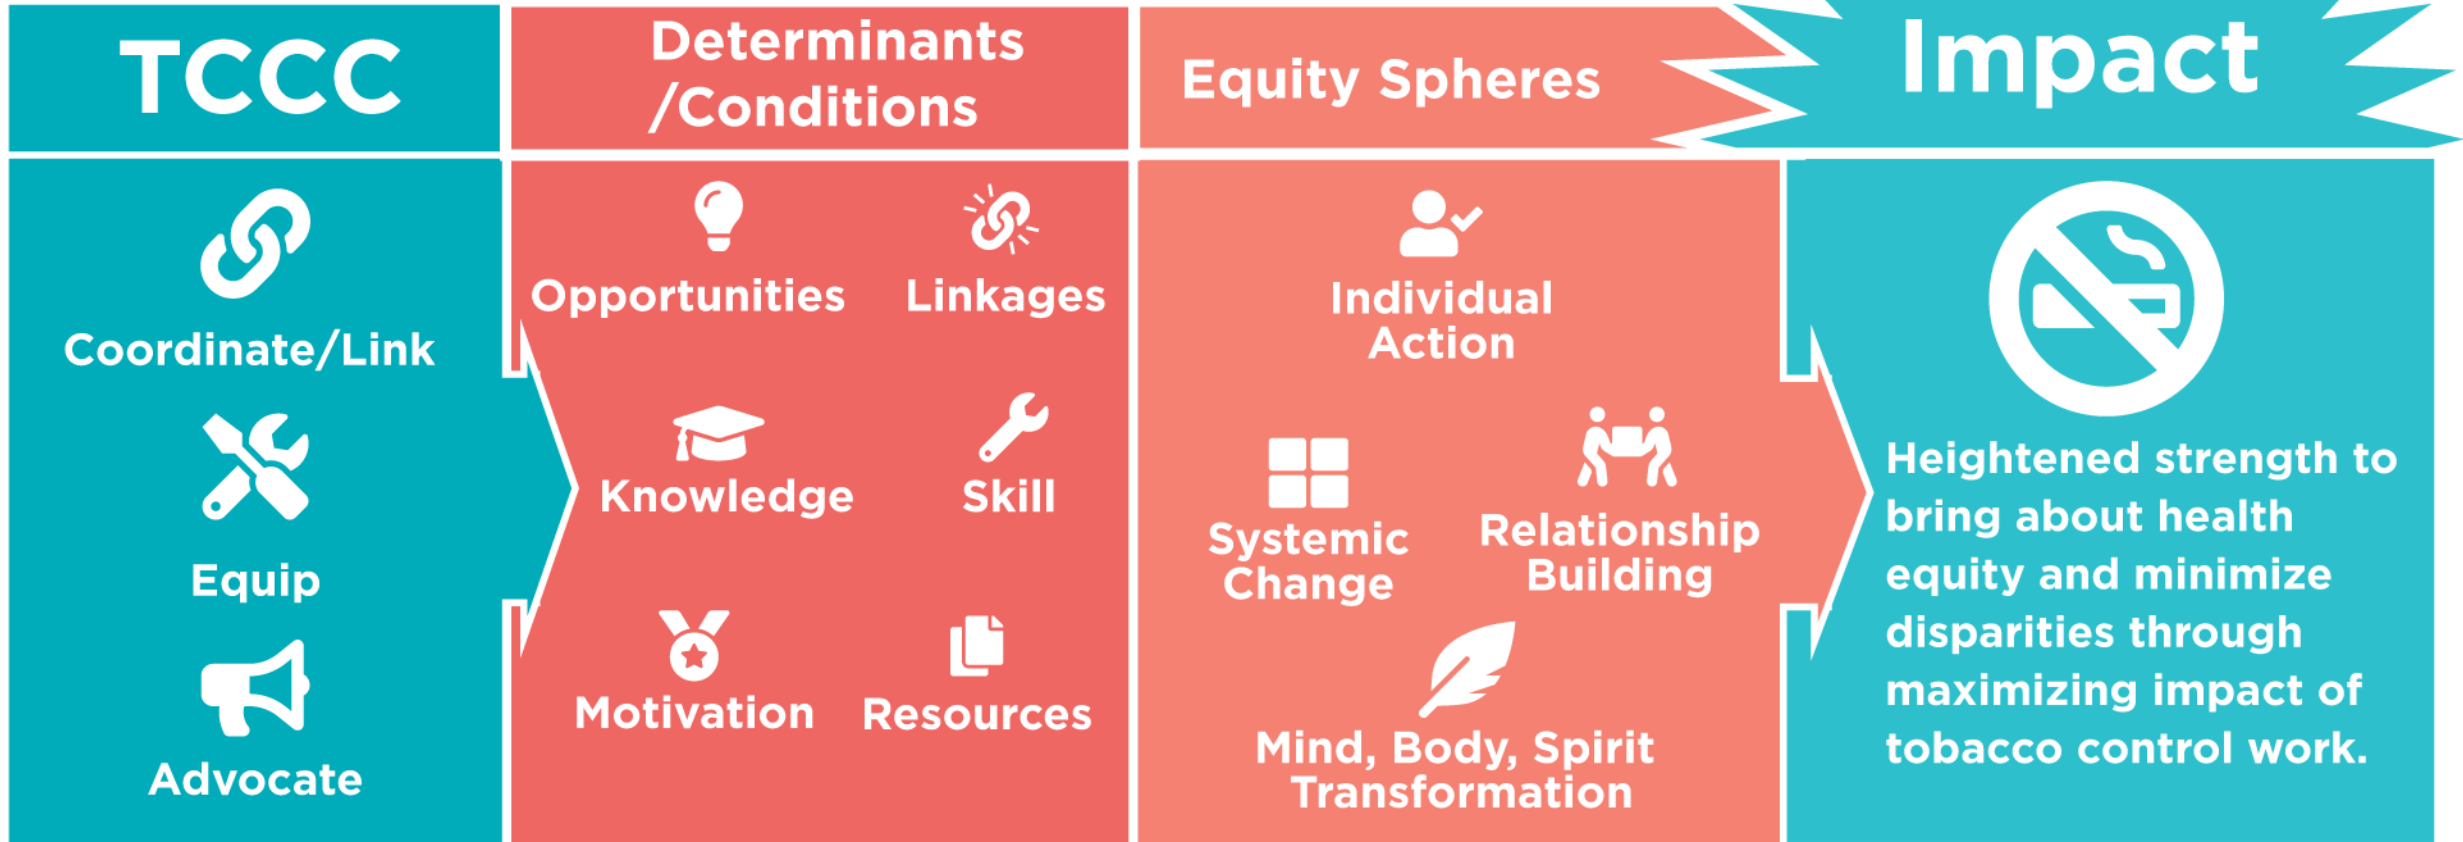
TCCC

Determinants /Conditions

Equity Spheres

Impact

Coordinate/Link

Equip

Advocate

Opportunities

Linkages

Knowledge

Skill

Motivation

Resources

Individual Action

Systemic Change

Relationship Building

Mind, Body, Spirit Transformation

Heightened strength to bring about health equity and minimize disparities through maximizing impact of tobacco control work.